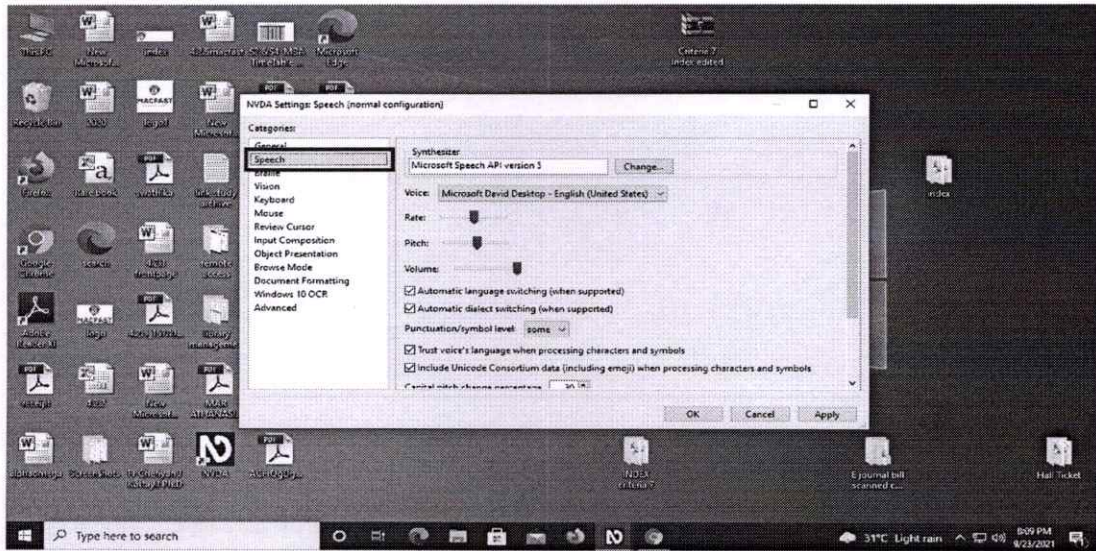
Criteria 7 index edited

NVDA Settings: Speech (normal configuration)

Categories:

General
Speech
Braille
Vision
Keyboard
Mouse
Review Cursor
Input Composition
Object Presentation
Browse Mode
Document Formatting
Windows 10 OCR
Advanced

Synthesizer
Microsoft Speech API version 5
Change...

Voice: Microsoft David Desktop - English (United States)

Rate:

Pitch:

Volume:

Automatic language switching (when supported)

Automatic dialect switching (when supported)

Punctuation/symbol level: some

Trust voice's language when processing characters and symbols

Include Unicode Consortium data (including emoji) when processing characters and symbols

Capital pitch change percentage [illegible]

OK Cancel Apply

Microsoft Edge

index

INDEX criteria 7

E journal bill scanned c...

Hall Ticket

NVDA

Type here to search

31°C Light rain

9:09 PM
8/23/2021